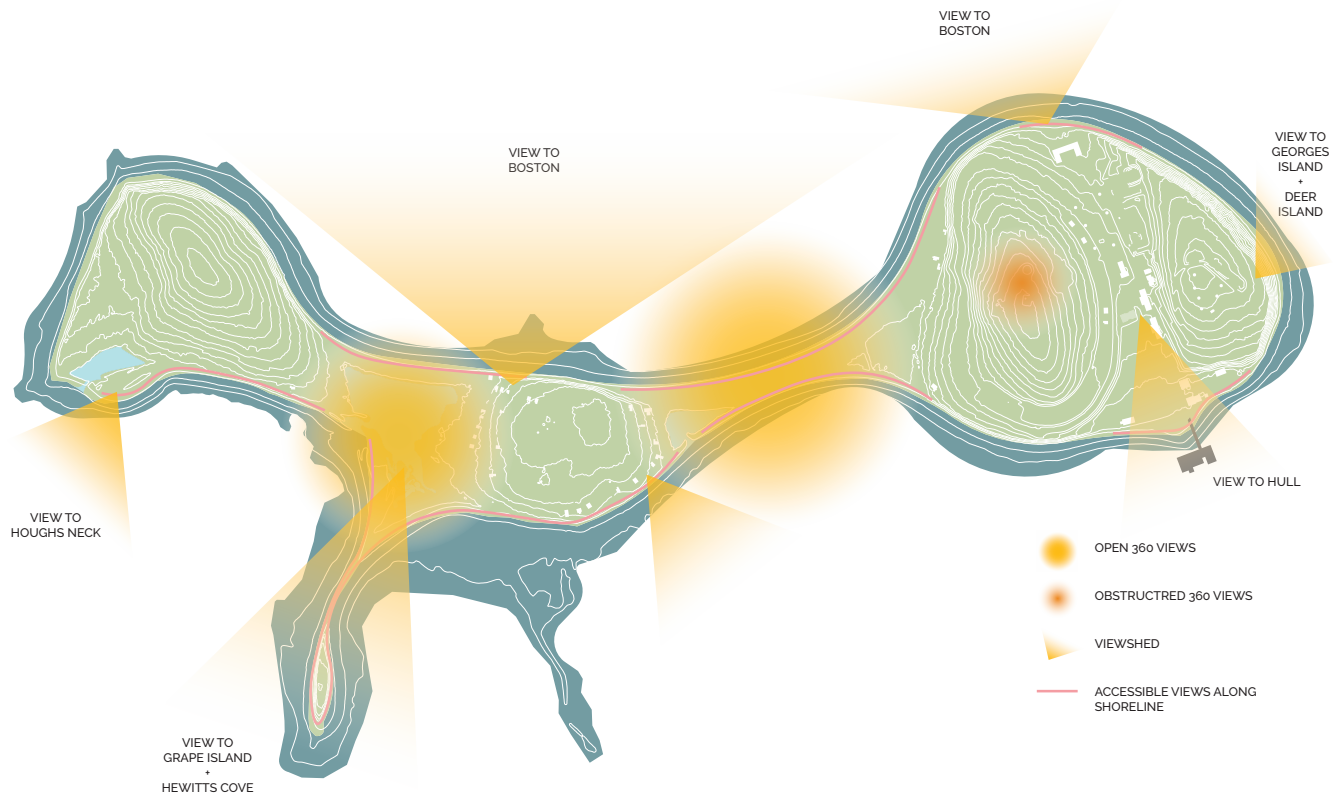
VIEW TO
BOSTON

VIEW TO
BOSTON

VIEW TO
GEORGES
ISLAND
+
DEER
ISLAND

VIEW TO
HOUGHS NECK

VIEW TO HULL

OPEN 360 VIEWS

OBSTRUCTRED 360 VIEWS

VIEWSHED

ACCESSIBLE VIEWS ALONG
SHORELINE

VIEW TO
GRAPE ISLAND
+
HEWITTS COVE